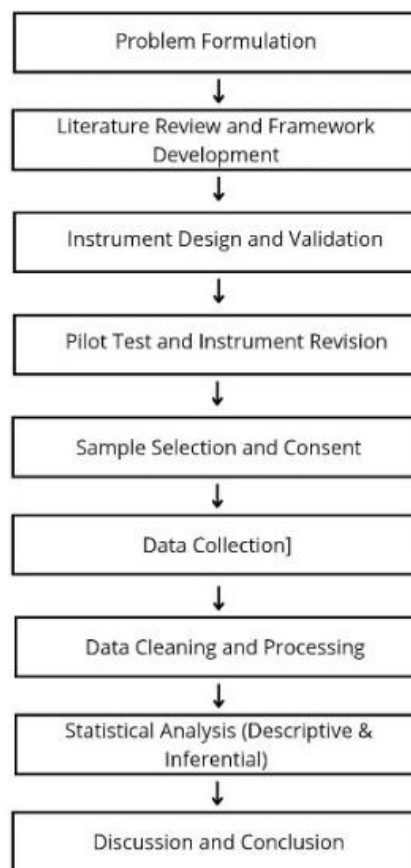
Problem Formulation

Literature Review and Framework Development

Instrument Design and Validation

Pilot Test and Instrument Revision

Sample Selection and Consent

Data Collection]

Data Cleaning and Processing

Statistical Analysis (Descriptive & Inferential)

Discussion and Conclusion